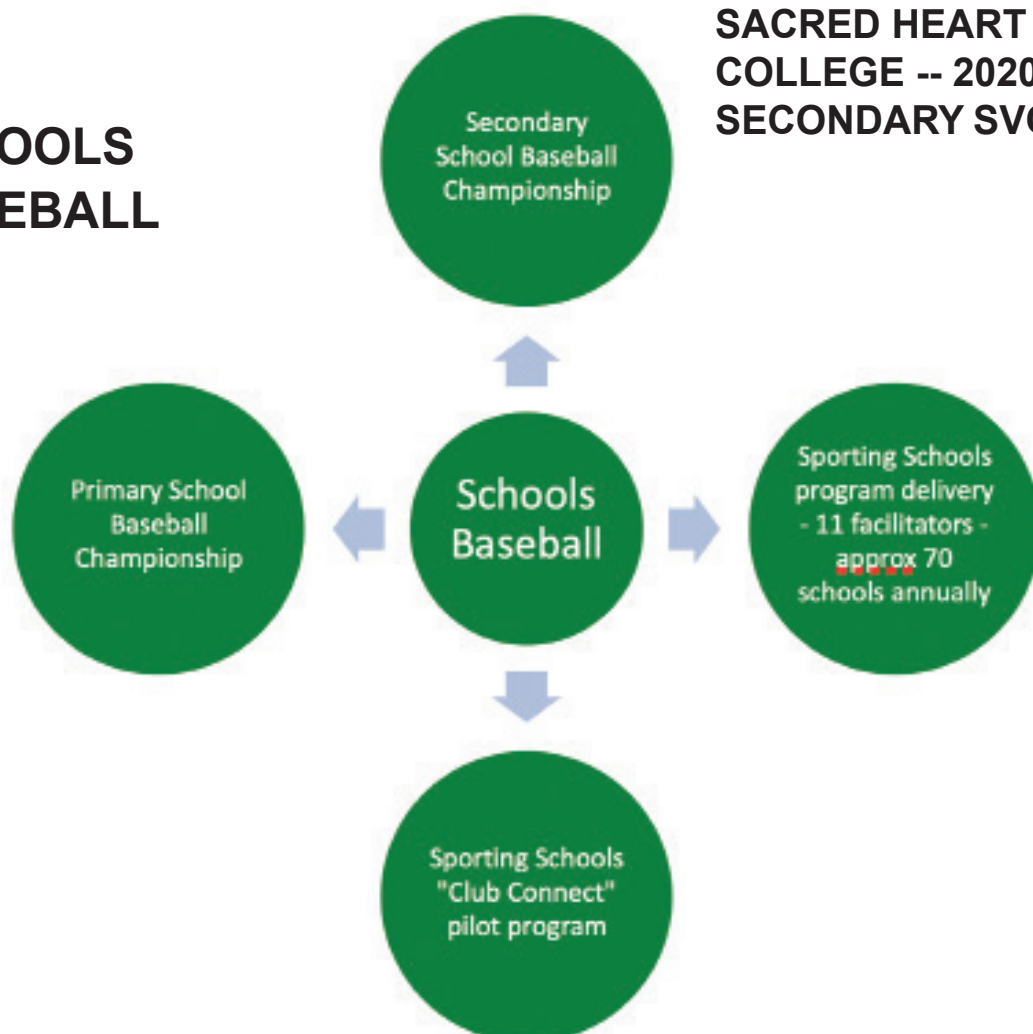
OOLS
EBALL

SACRED HEART
COLLEGE -- 2020
SECONDARY SVC

Secondary School Baseball Championship

Primary School Baseball Championship

Schools Baseball

Sporting Schools program delivery - 11 facilitators - approx 70 schools annually

Sporting Schools "Club Connect" pilot program